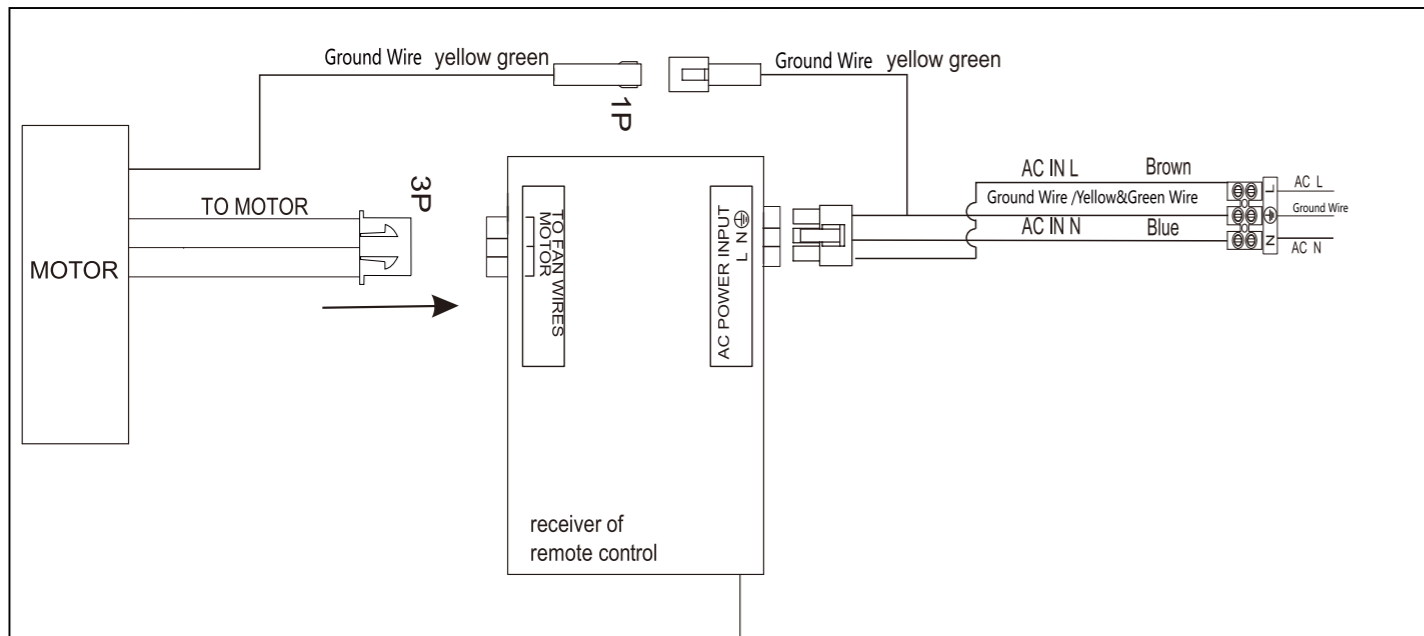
Ground Wire yellow green

1P

Ground Wire yellow green

3P

TO MOTOR

MOTOR

TO FAN WIRES MOTOR

AC POWER INPUT L N ⊕

AC IN L

Brown

Ground Wire /Yellow&Green Wire

AC IN N

Blue

L

⊕

N

AC L

Ground Wire

AC N

receiver of remote control